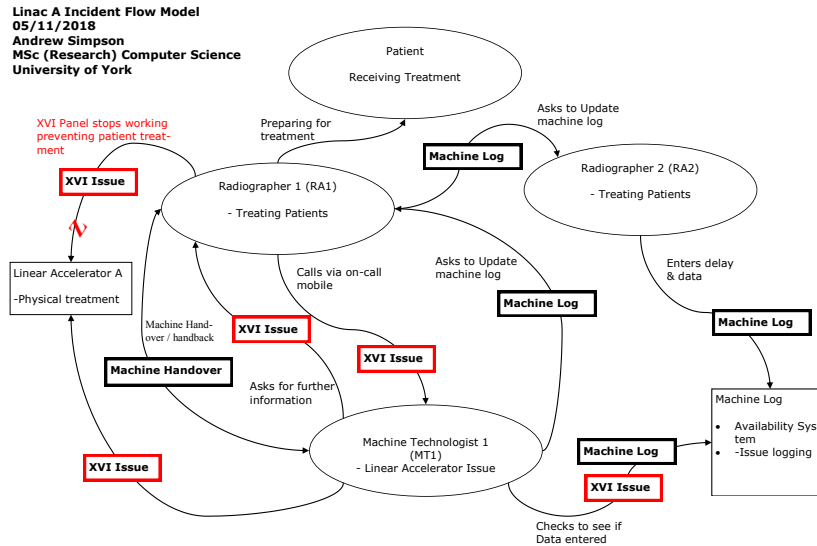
Linac A Incident Flow Model
05/11/2018
Andrew Simpson
MSc (Research) Computer Science
University of York

Patient

Receiving Treatment

XVI Panel stops working preventing patient treatment

Preparing for treatment

Asks to Update machine log

Machine Log

XVI Issue

Radiographer 1 (RA1)

- Treating Patients

Radiographer 2 (RA2)

- Treating Patients

Linear Accelerator A

-Physical treatment

Calls via on-call mobile

Asks to Update machine log

Enters delay & data

Machine Log

Machine Log

Machine Hand-over / handback

XVI Issue

XVI Issue

Machine Handover

Asks for further information

Machine Log

• Availability System
• -Issue logging

Machine Technologist 1 (MT1)
- Linear Accelerator Issue

Machine Log

XVI Issue

XVI Issue

Checks to see if Data entered